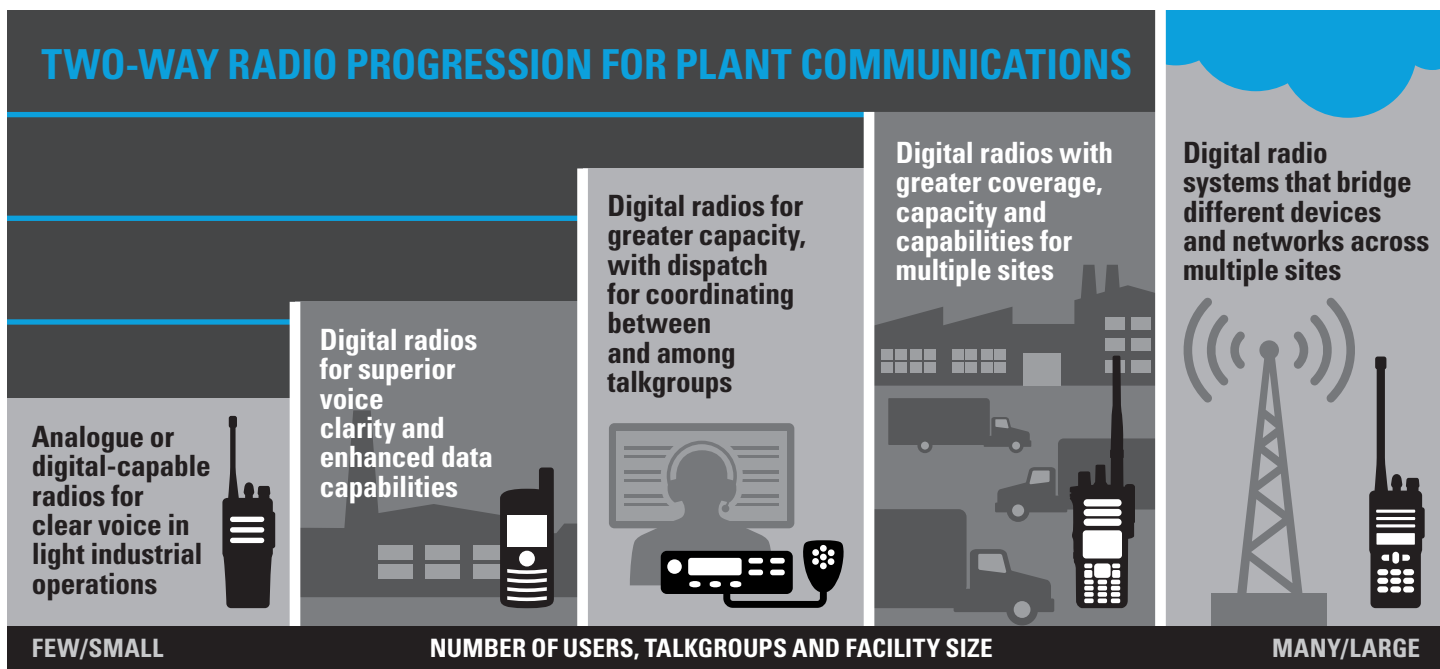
TWO-WAY RADIO PROGRESSION FOR PLANT COMMUNICATIONS

Analogue or digital-capable radios for clear voice in light industrial operations

Digital radios for superior voice clarity and enhanced data capabilities

Digital radios for greater capacity, with dispatch for coordinating between and among talkgroups

Digital radios with greater coverage, capacity and capabilities for multiple sites

Digital radio systems that bridge different devices and networks across multiple sites

FEW/SMALL

NUMBER OF USERS, TALKGROUPS AND FACILITY SIZE

MANY/LARGE